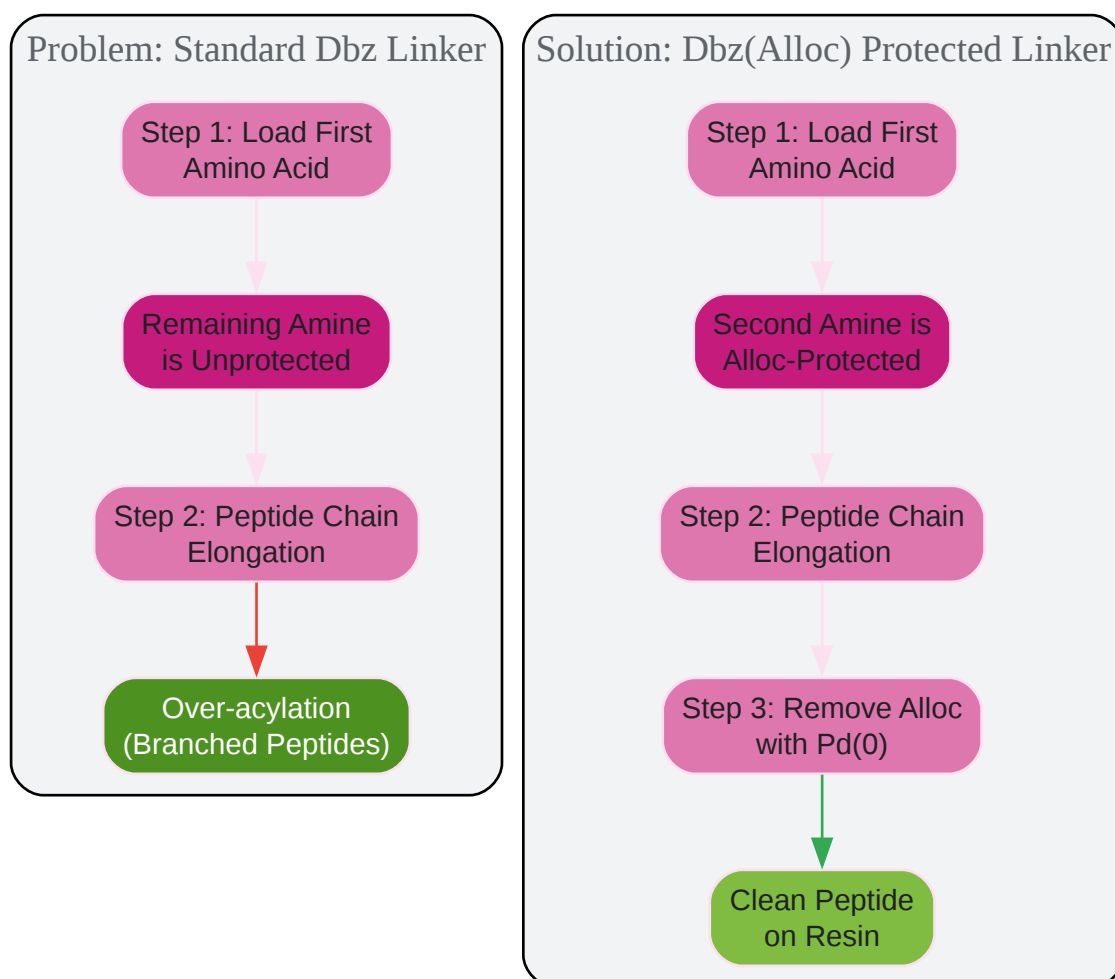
Problem: Standard Dbz Linker

Step 1: Load First Amino Acid

Remaining Amine is Unprotected

Step 2: Peptide Chain Elongation

Over-acylation (Branched Peptides)

Solution: Dbz(Alloc) Protected Linker

Step 1: Load First Amino Acid

Second Amine is Alloc-Protected

Step 2: Peptide Chain Elongation

Step 3: Remove Alloc with Pd(0)

Clean Peptide on Resin